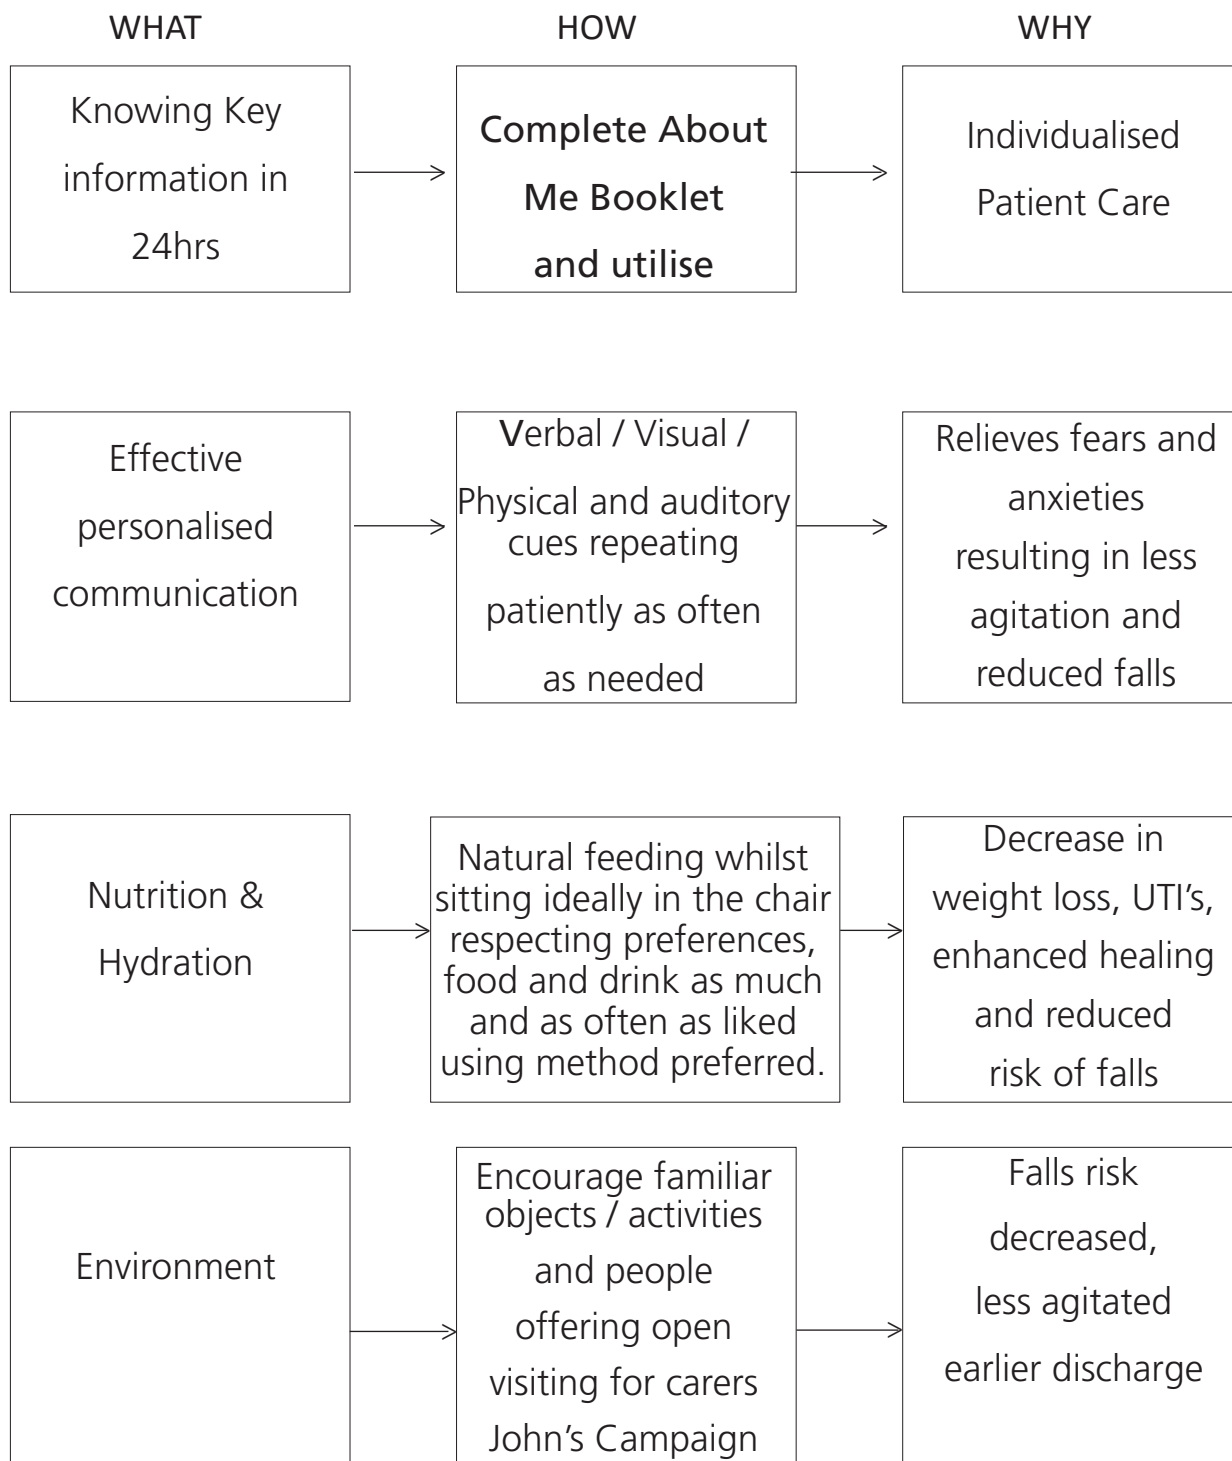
WHAT

HOW

WHY

Knowing Key information in 24hrs

Complete About Me Booklet and utilise

Individualised Patient Care

Effective personalised communication

Verbal / Visual / Physical and auditory cues repeating patiently as often as needed

Relieves fears and anxieties resulting in less agitation and reduced falls

Nutrition & Hydration

Natural feeding whilst sitting ideally in the chair respecting preferences, food and drink as much and as often as liked using method preferred.

Decrease in weight loss, UTI's, enhanced healing and reduced risk of falls

Environment

Encourage familiar objects / activities and people offering open visiting for carers John's Campaign

Falls risk decreased, less agitated earlier discharge